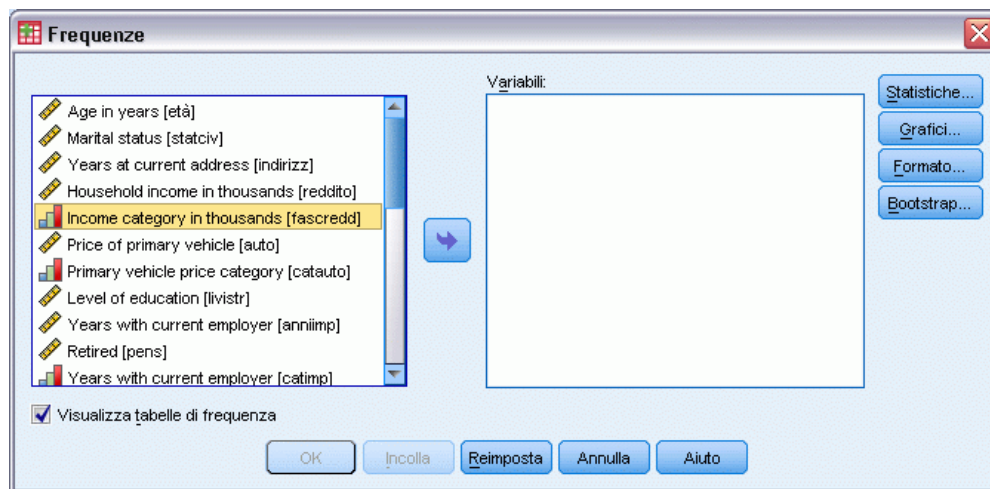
Frequenze

Age in years [età]
Marital status [statciv]
Years at current address [indirizz]
Household income in thousands [reddito]
Income category in thousands [fascredd]
Price of primary vehicle [auto]
Primary vehicle price category [catauto]
Level of education [livistr]
Years with current employer [anniimp]
Retired [pens]
Years with current employer [catimp]

Variabili:

Statistiche...
Grafici...
Formato...
Bootstrap...

Visualizza tabelle di frequenza

OK
Incolla
Reimposta
Annulla
Aiuto